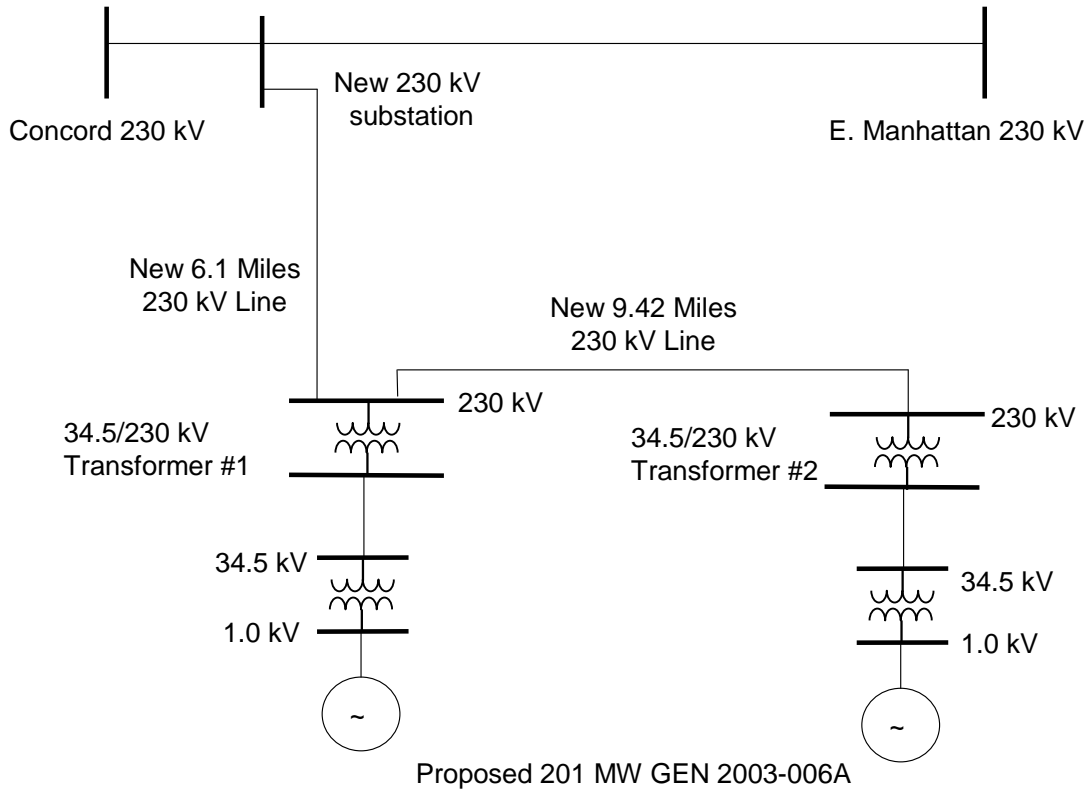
Concord 230 kV

New 230 kV substation

E. Manhattan 230 kV

New 6.1 Miles 230 kV Line

New 9.42 Miles 230 kV Line

230 kV

34.5/230 kV Transformer #1

230 kV

34.5/230 kV Transformer #2

34.5 kV

1.0 kV

34.5 kV

1.0 kV

~

~

Proposed 201 MW GEN 2003-006A